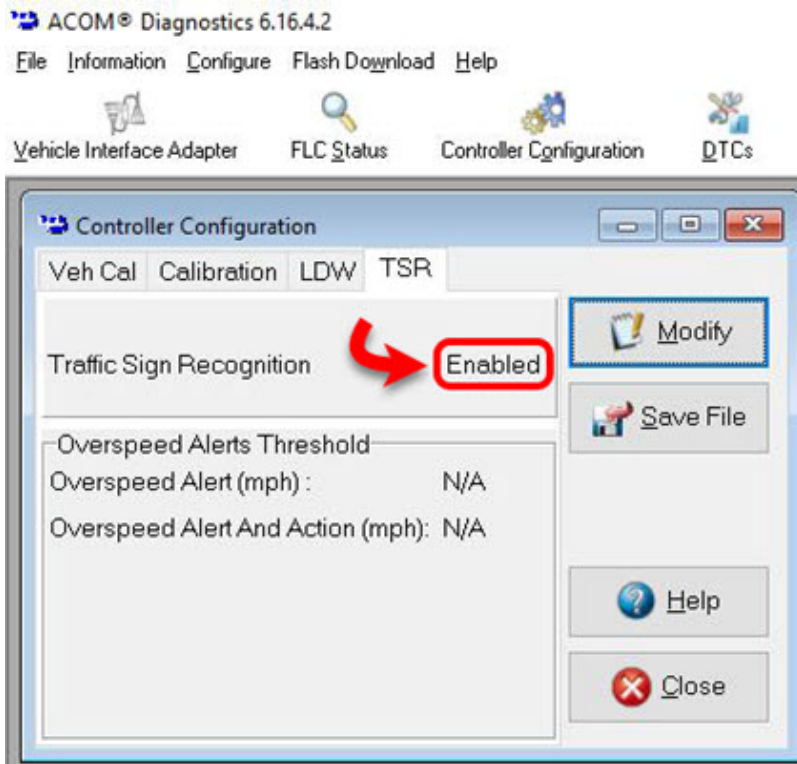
ACOM® Diagnostics 6.16.4.2

File Information Configure Flash Download Help

Vehicle Interface Adapter FLC Status Controller Configuration DTCs

Controller Configuration

Veh Cal Calibration LDW TSR

Traffic Sign Recognition Enabled

Overspeed Alerts Threshold

Overspeed Alert (mph) : N/A

Overspeed Alert And Action (mph): N/A

Modify

Save File

Help

Close